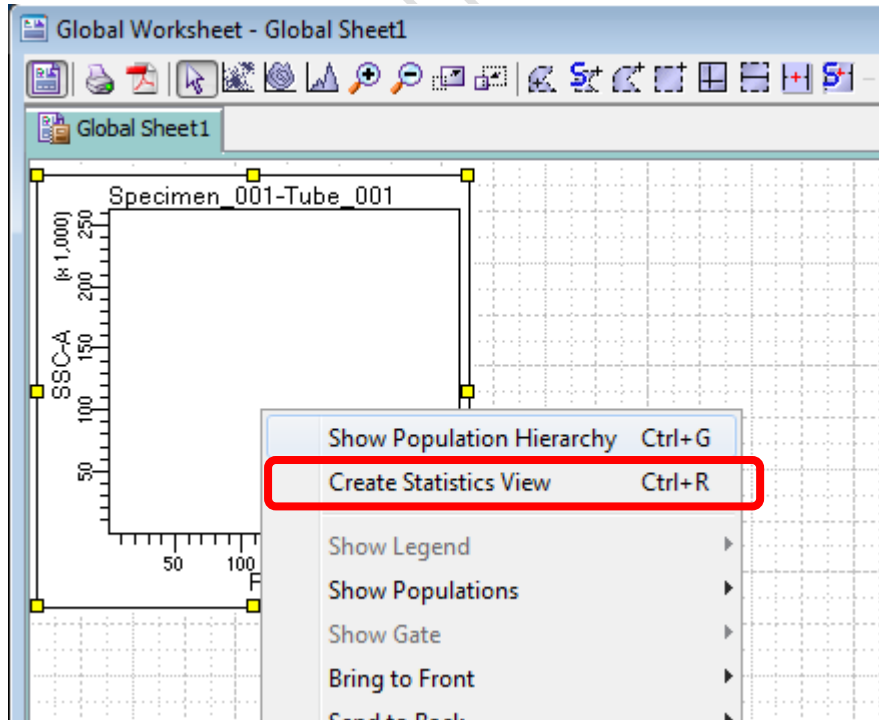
Global Worksheet - Global Sheet1

Global Sheet1

Specimen_001-Tube_001

SSC-A (x 1,000)

250
200
150
100
50

50
100

F

Show Population Hierarchy Ctrl+G
Create Statistics View Ctrl+R
Show Legend
Show Populations
Show Gate
Bring to Front
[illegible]